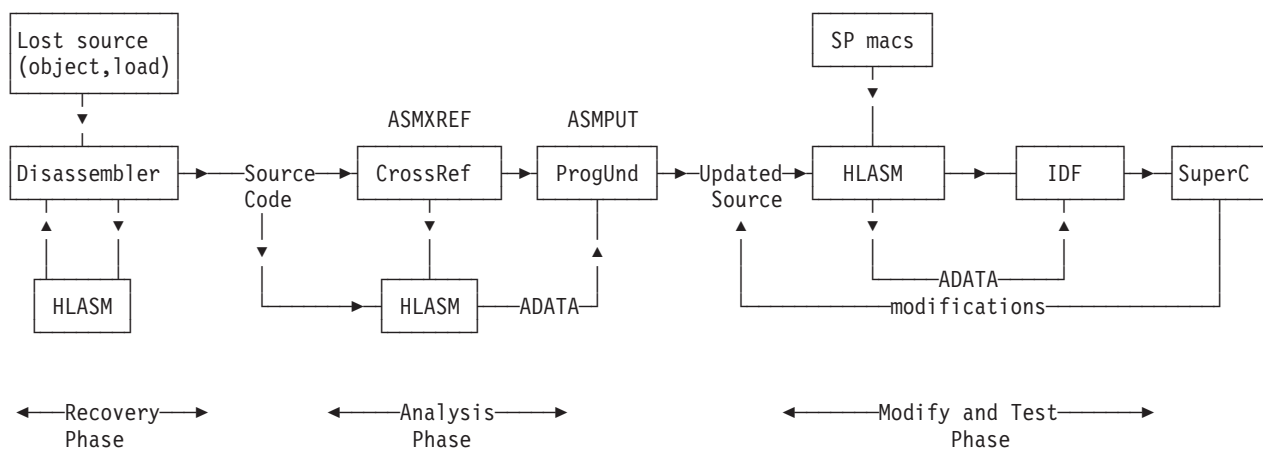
Lost source (object,load)

SP macs

ASMXREF

ASMPUT

Disassembler

Source Code

CrossRef

ProgUnd

Updated Source

HLASM

IDF

SuperC

HLASM

HLASM

ADATA

ADATA

modifications

Recovery Phase

Analysis Phase

Modify and Test Phase